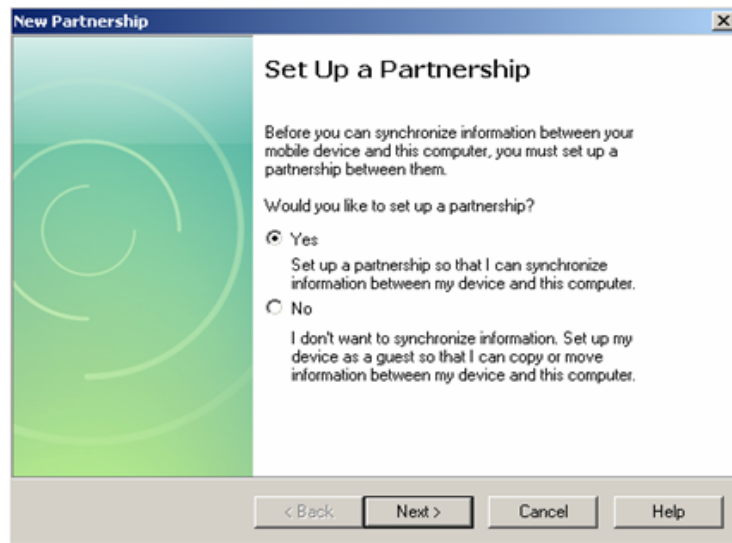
New Partnership

Set Up a Partnership

Before you can synchronize information between your mobile device and this computer, you must set up a partnership between them.

Would you like to set up a partnership?

Yes

Set up a partnership so that I can synchronize information between my device and this computer.

No

I don't want to synchronize information. Set up my device as a guest so that I can copy or move information between my device and this computer.

< Back
Next >
Cancel
Help